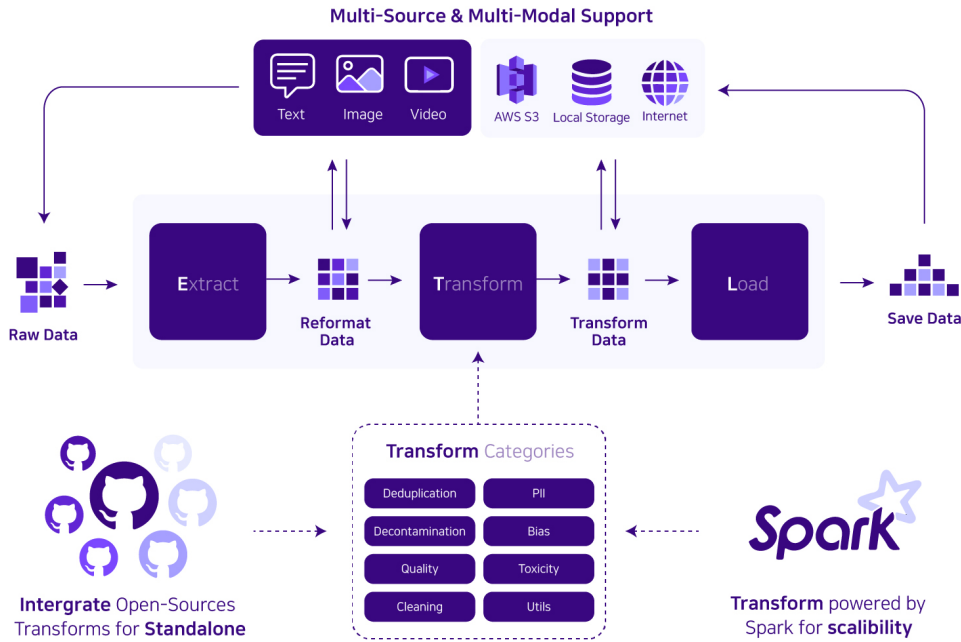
Multi-Source & Multi-Modal Support

Text
Image
Video

AWS S3
Local Storage
Internet

Raw Data

Extract

Reformat Data

Transform

Transform Data

Load

Save Data

Transform Categories

| | |
|---|---|
| Deduplication | PII |
| Decontamination | Bias |
| Quality | Toxicity |
| Cleaning | Utils |

Intergrate Open-Sources Transforms for Standalone

Spark

Transform powered by Spark for scalibility